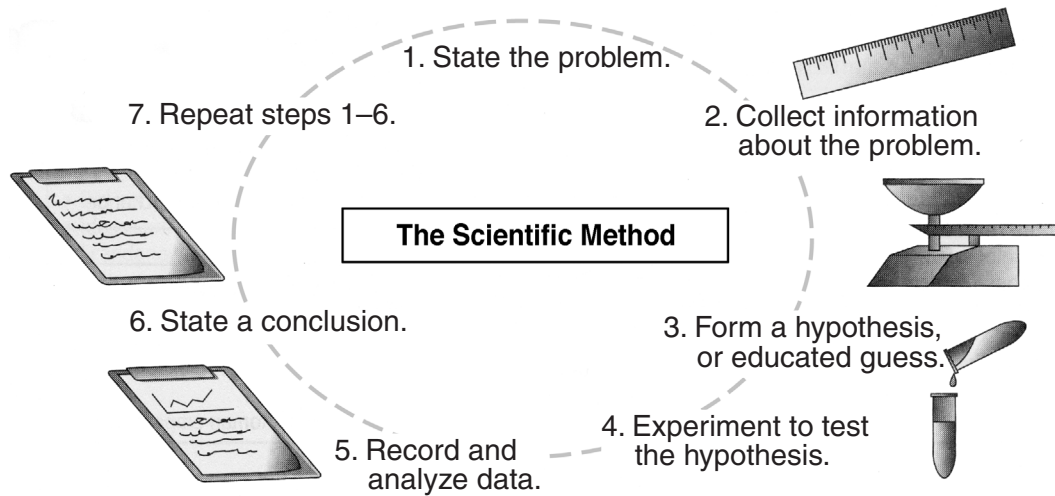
1. State the problem.

7. Repeat steps 1–6.

2. Collect information about the problem.

The Scientific Method

6. State a conclusion.

3. Form a hypothesis, or educated guess.

4. Experiment to test the hypothesis.

5. Record and analyze data.